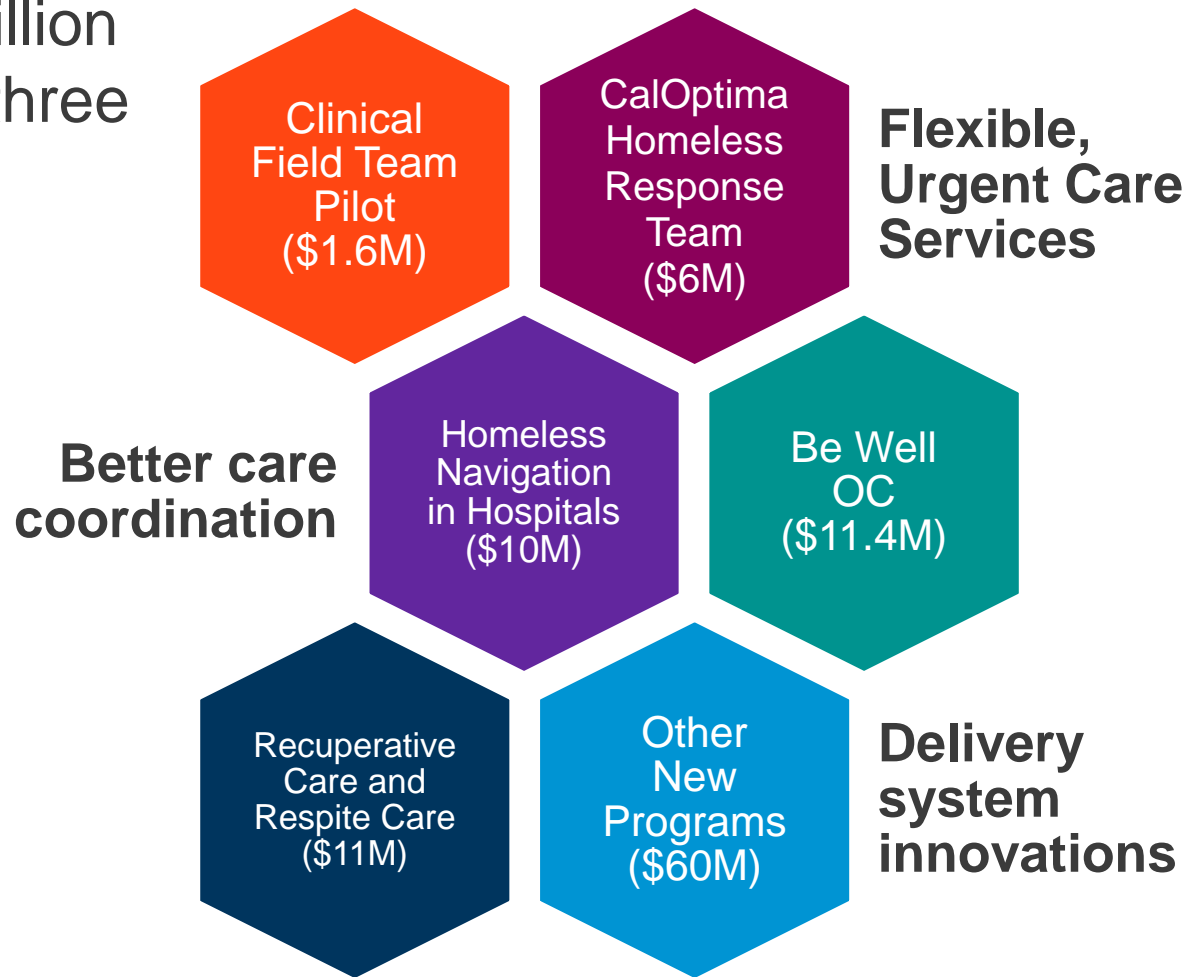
illion
hree

Clinical Field Team Pilot ($1.6M)

CalOptima Homeless Response Team ($6M)

Flexible, Urgent Care Services

Better care coordination

Homeless Navigation in Hospitals ($10M)

Be Well OC ($11.4M)

Recuperative Care and Respite Care ($11M)

Other New Programs ($60M)

Delivery system innovations